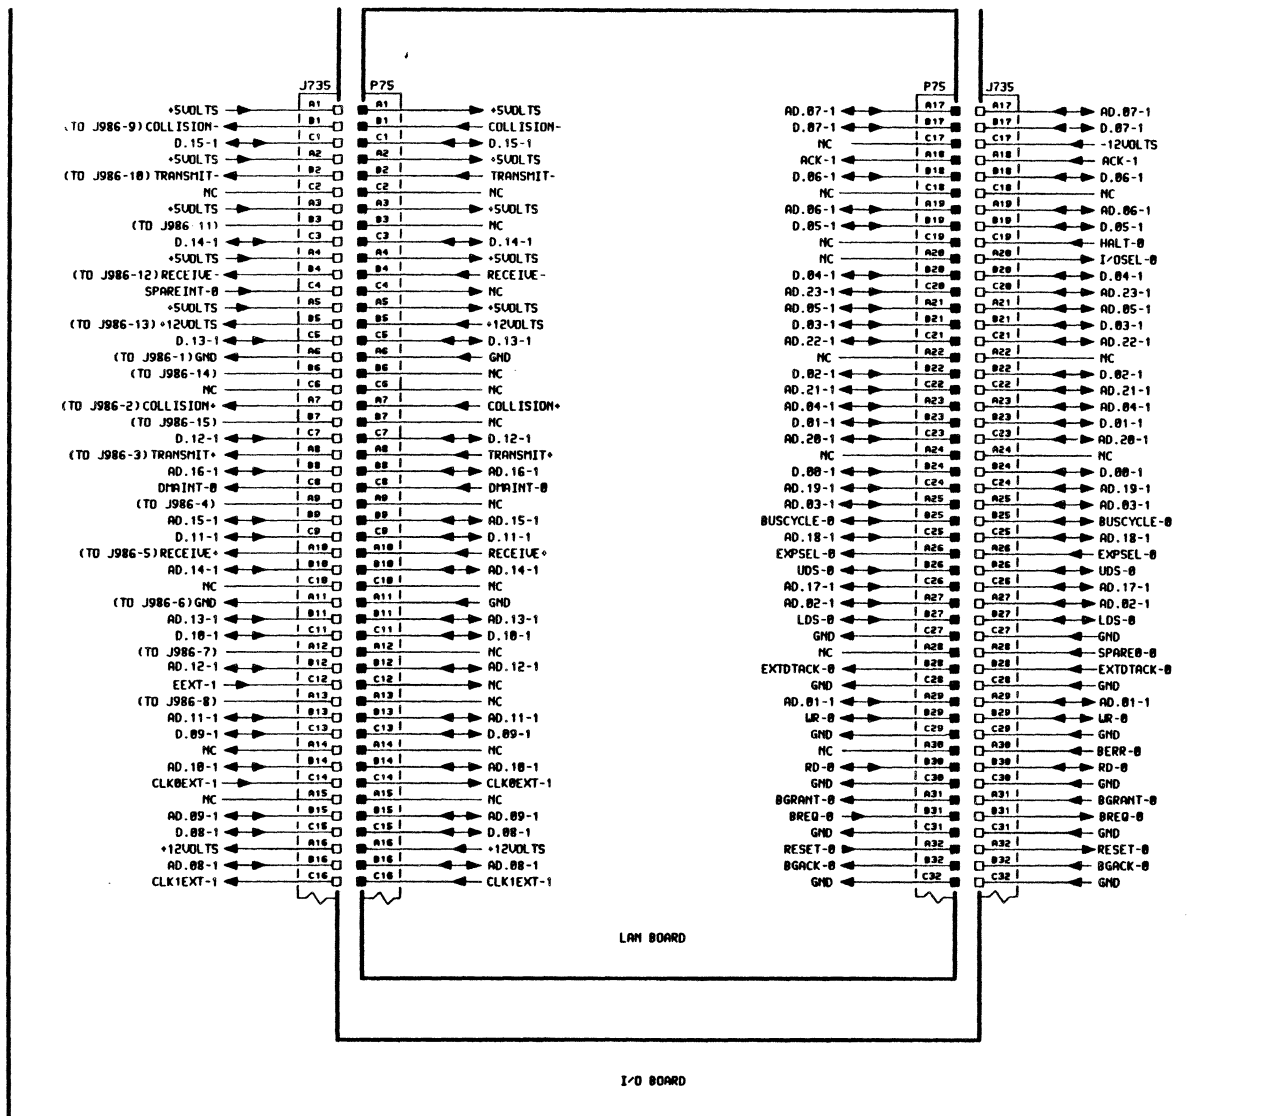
J735
P75
+5VOLTS A1 A1 +5VOLTS
(TO J986-9) COLLISION- B1 B1 COLLISION-
D.15-1 C1 C1 D.15-1
+5VOLTS A2 A2 +5VOLTS
(TO J986-10) TRANSMIT- B2 B2 TRANSMIT-
NC C2 C2 NC
+5VOLTS A3 A3 +5VOLTS
(TO J986-11) B3 B3 NC
D.14-1 C3 C3 D.14-1
+5VOLTS A4 A4 +5VOLTS
(TO J986-12) RECEIVE- B4 B4 RECEIVE-
SPAREINT-0 C4 C4 NC
+5VOLTS A5 A5 +5VOLTS
(TO J986-13) +12VOLTS B5 B5 +12VOLTS
D.13-1 C5 C5 D.13-1
(TO J986-1) GND A6 A6 GND
(TO J986-14) B6 B6 NC
NC C6 C6 NC
(TO J986-2) COLLISION+ A7 A7 COLLISION+
(TO J986-15) B7 B7 NC
D.12-1 C7 C7 D.12-1
(TO J986-3) TRANSMIT+ A8 A8 TRANSMIT+
AD.16-1 B8 B8 AD.16-1
DMAINT-0 C8 C8 DMAINT-0
(TO J986-4) A9 A9 NC
AD.15-1 B9 B9 AD.15-1
D.11-1 C9 C9 D.11-1
(TO J986-5) RECEIVE+ A10 A10 RECEIVE+
AD.14-1 B10 B10 AD.14-1
NC C10 C10 NC
(TO J986-6) GND A11 A11 GND
AD.13-1 B11 B11 AD.13-1
D.10-1 C11 C11 D.10-1
(TO J986-7) A12 A12 NC
AD.12-1 B12 B12 AD.12-1
EEXT-1 C12 C12 NC
(TO J986-8) A13 A13 NC
AD.11-1 B13 B13 AD.11-1
D.09-1 C13 C13 D.09-1
NC A14 A14 NC
AD.10-1 B14 B14 AD.10-1
CLK0EXT-1 C14 C14 CLK0EXT-1
NC A15 A15 NC
AD.09-1 B15 B15 AD.09-1
D.08-1 C15 C15 D.08-1
+12VOLTS A16 A16 +12VOLTS
AD.08-1 B16 B16 AD.08-1
CLK1EXT-1 C16 C16 CLK1EXT-1

P75
J735
AD.07-1 A17 A17 AD.07-1
D.07-1 B17 B17 D.07-1
NC C17 C17 -12VOLTS
ACK-1 A18 A18 ACK-1
D.06-1 B18 B18 D.06-1
NC C18 C18 NC
AD.06-1 A19 A19 AD.06-1
D.05-1 B19 B19 D.05-1
NC C19 C19 HALT-0
NC A20 A20 I/OSEL-0
D.04-1 B20 B20 D.04-1
AD.23-1 C20 C20 AD.23-1
AD.05-1 A21 A21 AD.05-1
D.03-1 B21 B21 D.03-1
AD.22-1 C21 C21 AD.22-1
NC A22 A22 NC
D.02-1 B22 B22 D.02-1
AD.21-1 C22 C22 AD.21-1
AD.04-1 A23 A23 AD.04-1
D.01-1 B23 B23 D.01-1
AD.20-1 C23 C23 AD.20-1
NC A24 A24 NC
D.00-1 B24 B24 D.00-1
AD.19-1 C24 C24 AD.19-1
AD.03-1 A25 A25 AD.03-1
BUSCYCLE-0 B25 B25 BUSCYCLE-0
AD.18-1 C25 C25 AD.18-1
EXPSEL-0 A26 A26 EXPSEL-0
UDS-0 B26 B26 UDS-0
AD.17-1 C26 C26 AD.17-1
AD.02-1 A27 A27 AD.02-1
LDS-0 B27 B27 LDS-0
GND C27 C27 GND
NC A28 A28 SPARE0-0
EXTDTACK-0 B28 B28 EXTDTACK-0
GND C28 C28 GND
AD.01-1 A29 A29 AD.01-1
WR-0 B29 B29 WR-0
GND C29 C29 GND
NC A30 A30 BERR-0
RD-0 B30 B30 RD-0
GND C30 C30 GND
BGRANT-0 A31 A31 BGRANT-0
BREQ-0 B31 B31 BREQ-0
GND C31 C31 GND
RESET-0 A32 A32 RESET-0
BGACK-0 B32 B32 BGACK-0
GND C32 C32 GND

LAN BOARD

I/O BOARD